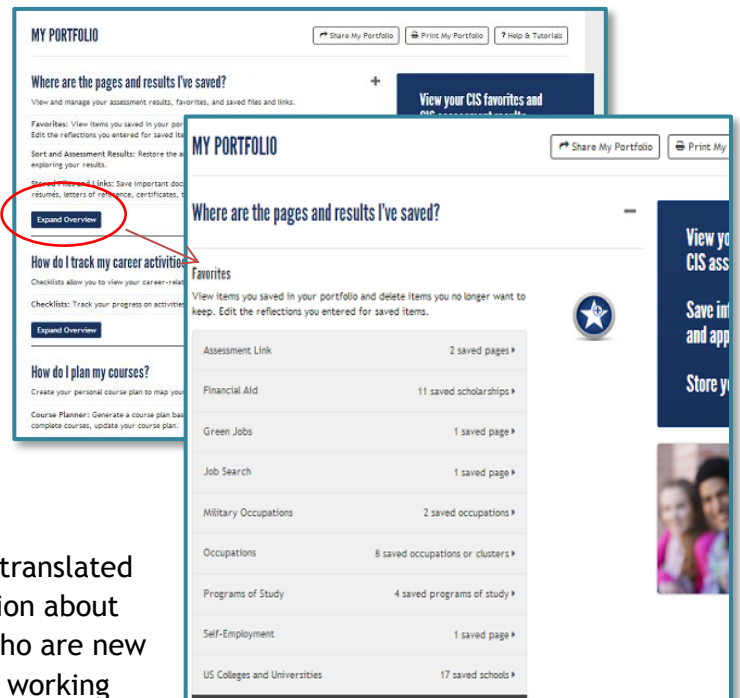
MY PORTFOLIO

Share My Portfolio | Print My Portfolio | ? Help & Tutorials

Where are the pages and results I've saved?

+

View and manage your assessment results, favorites, and saved files and links.

Favorites: View items you saved in your por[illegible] Edit the reflections you entered for saved ite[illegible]

Sort and Assessment Results: Restore the a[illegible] exploring your results.

Stored Files and Links: Save important doc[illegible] résumés, letters of reference, certificates, t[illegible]

Expand Overview

How do I track my career activitie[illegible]

Checklists allow you to view your career-relat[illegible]

Checklists: Track your progress on activitie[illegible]

Expand Overview

How do I plan my courses?

Create your personal course plan to map you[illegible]

Course Planner: Generate a course plan bas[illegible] complete courses, update your course plan.

View your CIS favorites and CIS assessment results

MY PORTFOLIO

Share My Portfolio | Print My

Where are the pages and results I've saved?

−

Favorites

View items you saved in your portfolio and delete items you no longer want to keep. Edit the reflections you entered for saved items.

| | |
|---|---|
| Assessment Link | 2 saved pages ▸ |
| Financial Aid | 11 saved scholarships ▸ |
| Green Jobs | 1 saved page ▸ |
| Job Search | 1 saved page ▸ |
| Military Occupations | 2 saved occupations ▸ |
| Occupations | 8 saved occupations or clusters ▸ |
| Programs of Study | 4 saved programs of study ▸ |
| Self-Employment | 1 saved page ▸ |
| US Colleges and Universities | 17 saved schools ▸ |

View yo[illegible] CIS ass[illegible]

Save in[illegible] and app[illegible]

Store y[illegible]

translated
ion about
ho are new
working